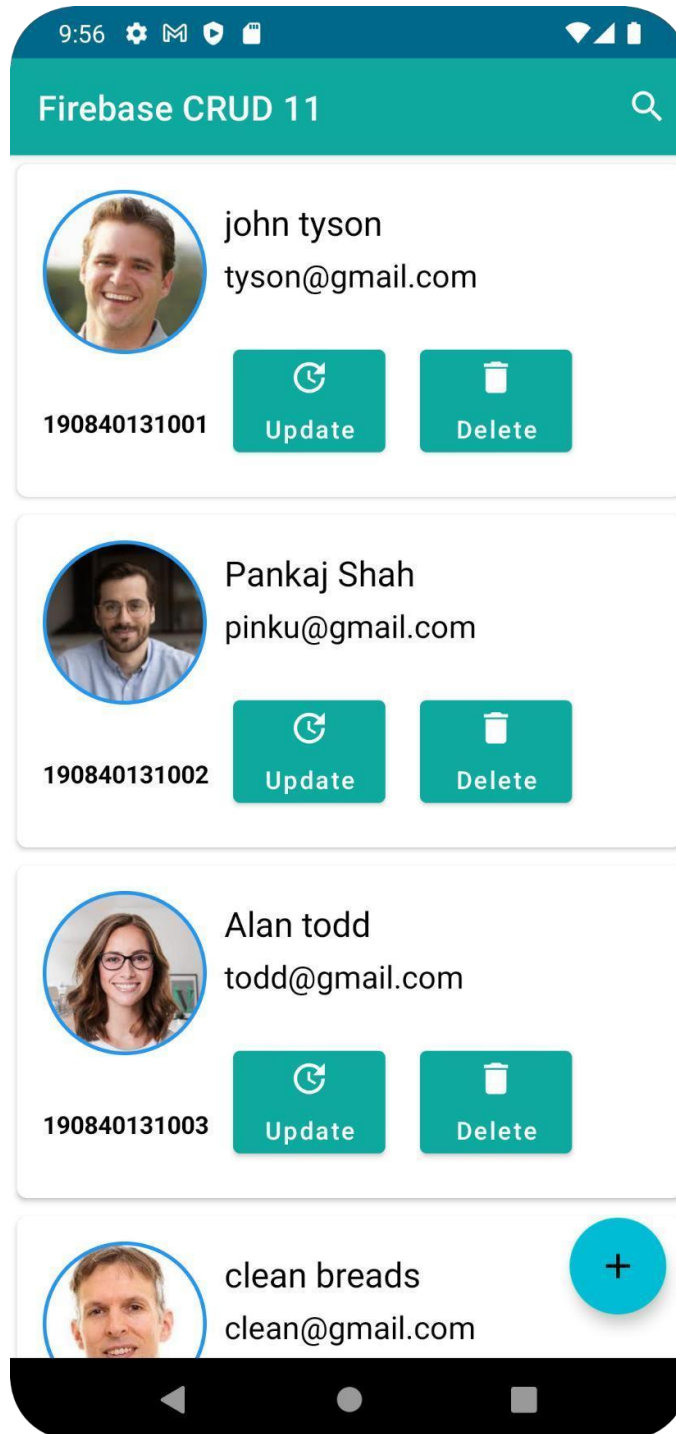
9:56

Firebase CRUD 11

john tyson
tyson@gmail.com
190840131001
Update
Delete

Pankaj Shah
pinku@gmail.com
190840131002
Update
Delete

Alan todd
todd@gmail.com
190840131003
Update
Delete

clean breads
clean@gmail.com

+